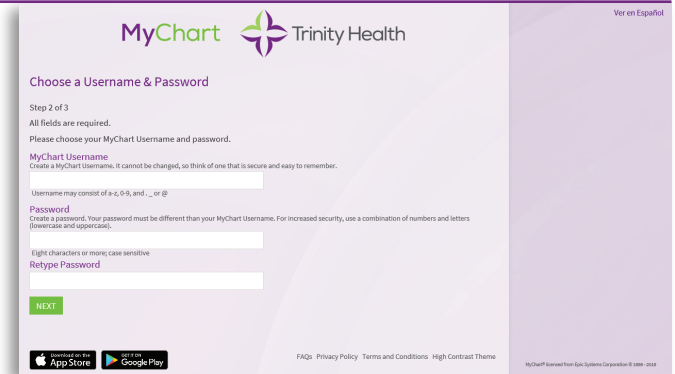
Ver en Español

MyChart Trinity Health

Choose a Username & Password

Step 2 of 3

All fields are required.

Please choose your MyChart Username and password.

MyChart Username
Create a MyChart Username. It cannot be changed, so think of one that is secure and easy to remember.

Username may consist of a-z, 0-9, and . _ or @

Password
Create a password. Your password must be different than your MyChart Username. For increased security, use a combination of numbers and letters (lowercase and uppercase).

Eight characters or more; case sensitive

Retype Password

NEXT

Download on the App Store

GET IT ON Google Play

FAQs Privacy Policy Terms and Conditions High Contrast Theme

MyChart® licensed from Epic Systems Corporation © 1999 - 2018